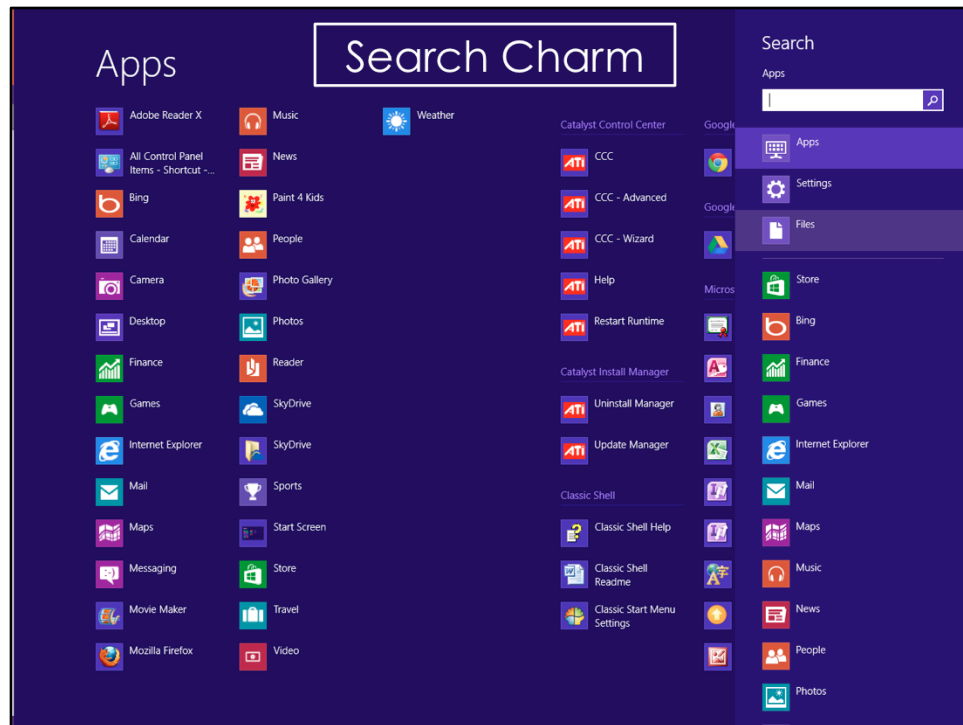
Apps

Search Charm

Adobe Reader X
All Control Panel Items - Shortcut -...
Bing
Calendar
Camera
Desktop
Finance
Games
Internet Explorer
Mail
Maps
Messaging
Movie Maker
Mozilla Firefox

Music
News
Paint 4 Kids
People
Photo Gallery
Photos
Reader
SkyDrive
SkyDrive
Sports
Start Screen
Store
Travel
Video

Weather

Catalyst Control Center
CCC
CCC - Advanced
CCC - Wizard
Help
Restart Runtime

Catalyst Install Manager
Uninstall Manager
Update Manager

Classic Shell
Classic Shell Help
Classic Shell Readme
Classic Start Menu Settings

Google
Google
Micros

Search
Apps

Apps
Settings
Files

Store
Bing
Finance
Games
Internet Explorer
Mail
Maps
Music
News
People
Photos